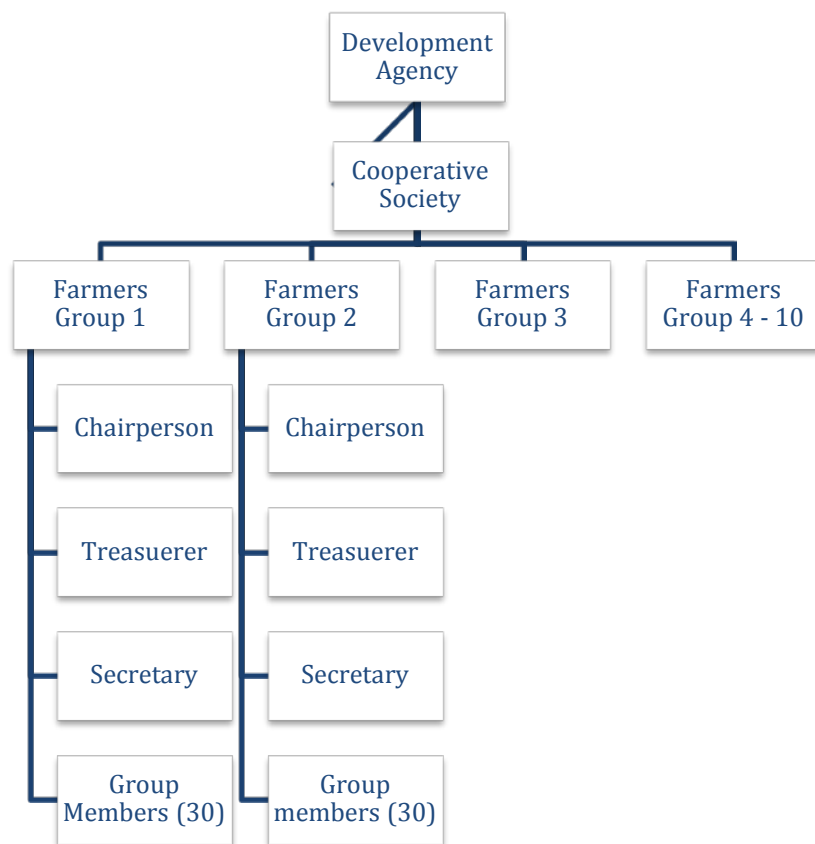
Development Agency

Cooperative Society

Farmers Group 1

Farmers Group 2

Farmers Group 3

Farmers Group 4 - 10

Chairperson

Treasuerer

Secretary

Group Members (30)

Chairperson

Treasuerer

Secretary

Group members (30)